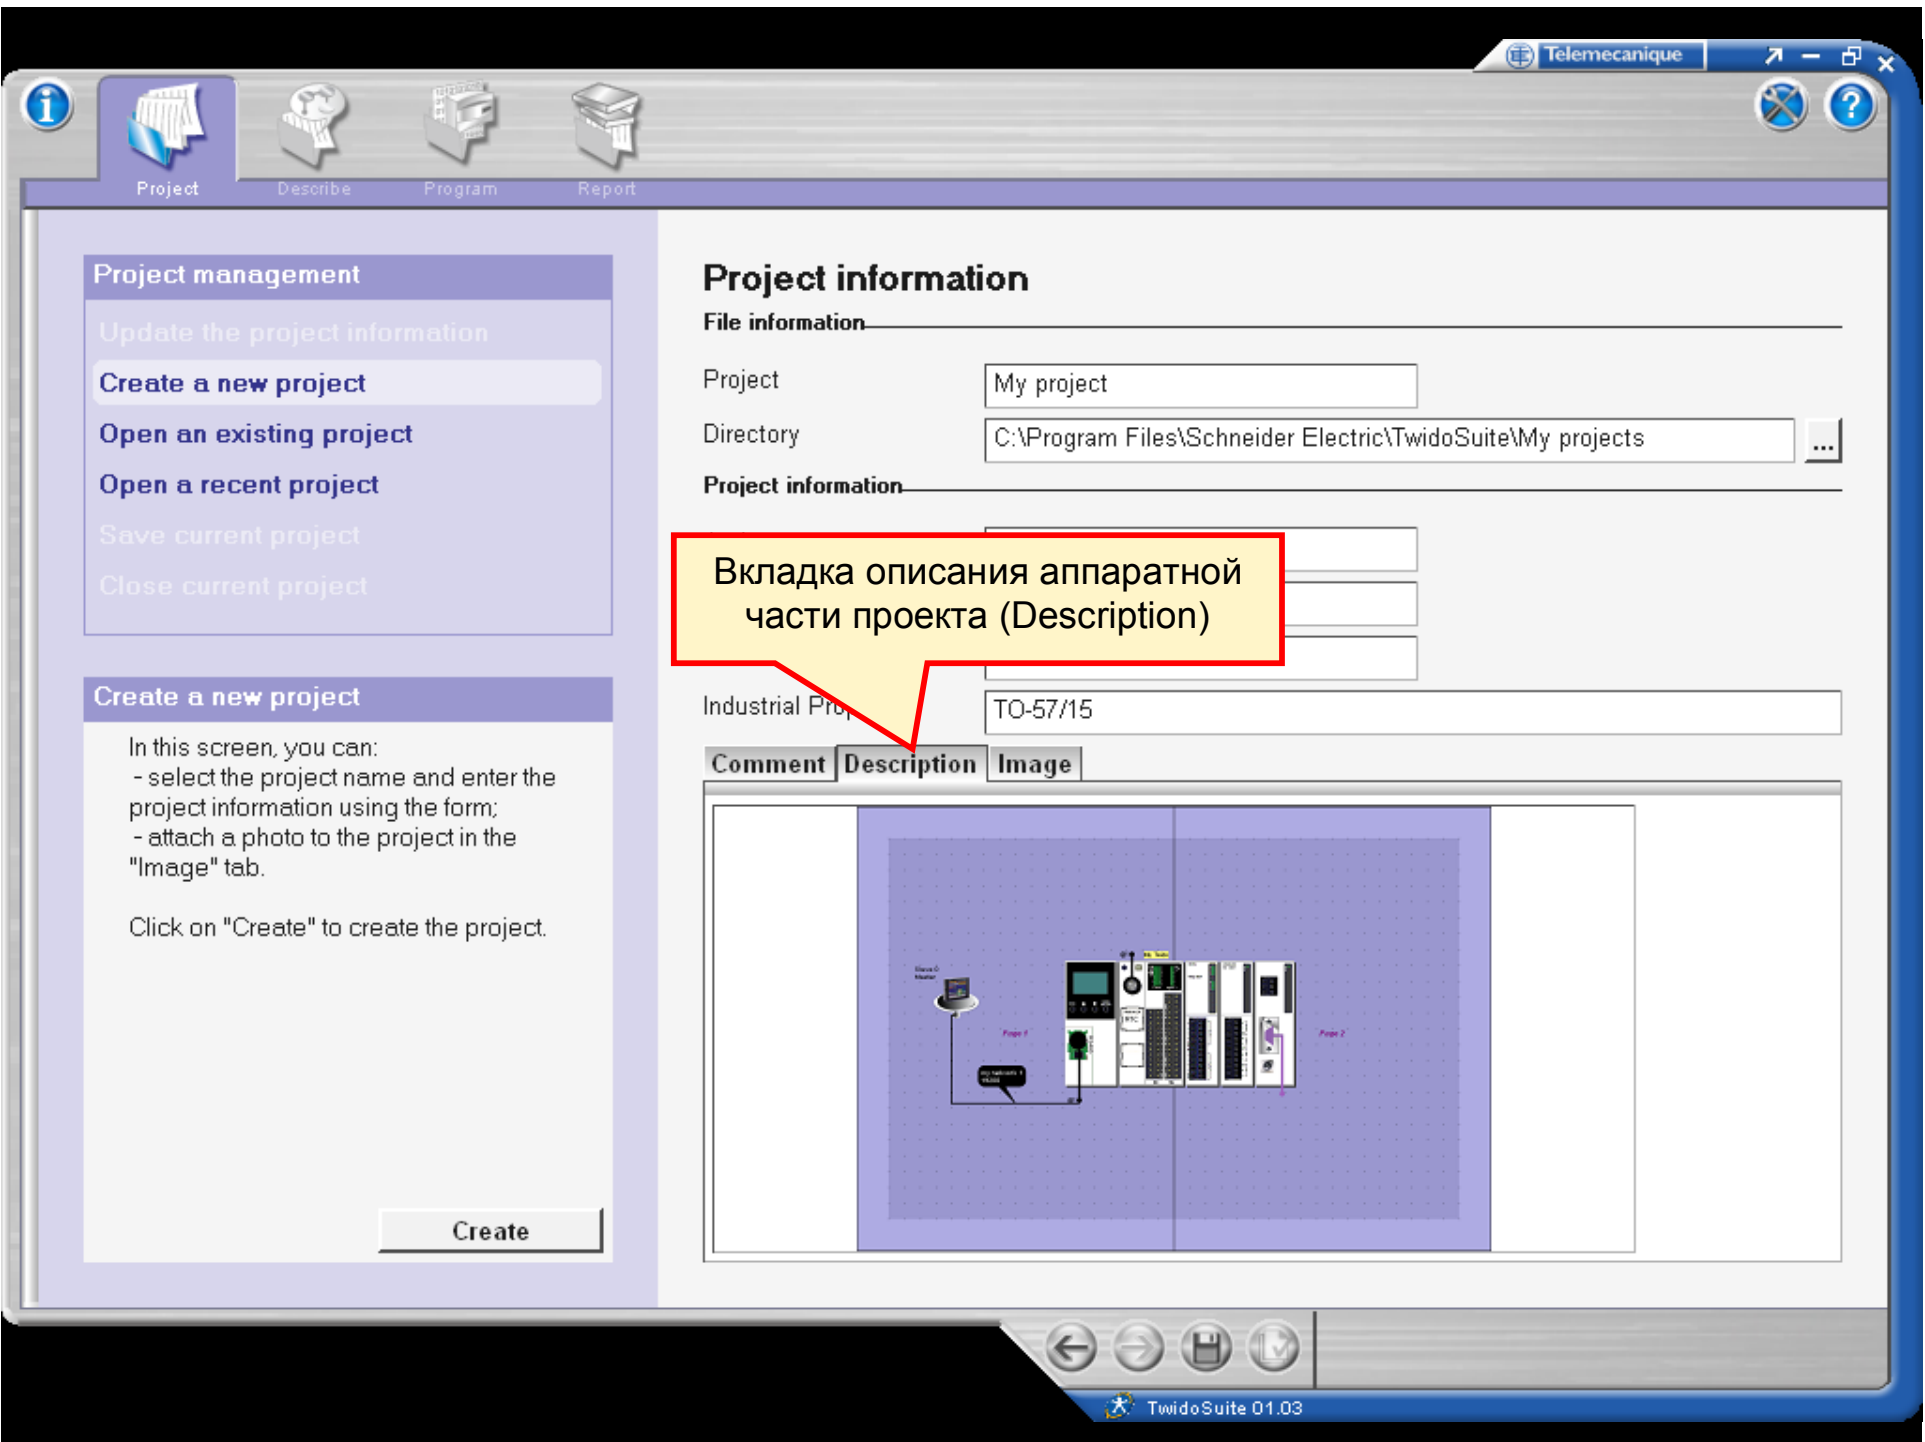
Telemecanique

Project Describe Program Report

Project management

Update the project information

Create a new project

Open an existing project

Open a recent project

Save current project

Close current project

Create a new project

In this screen, you can:
- select the project name and enter the project information using the form;
- attach a photo to the project in the "Image" tab.

Click on "Create" to create the project.

Create

Project information

File information

Project | My project

Directory | C:\Program Files\Schneider Electric\TwidoSuite\My projects ...

Project information

Вкладка описания аппаратной части проекта (Description)

Industrial Pro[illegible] | TO-57/15

Comment Description Image

TwidoSuite 01.03